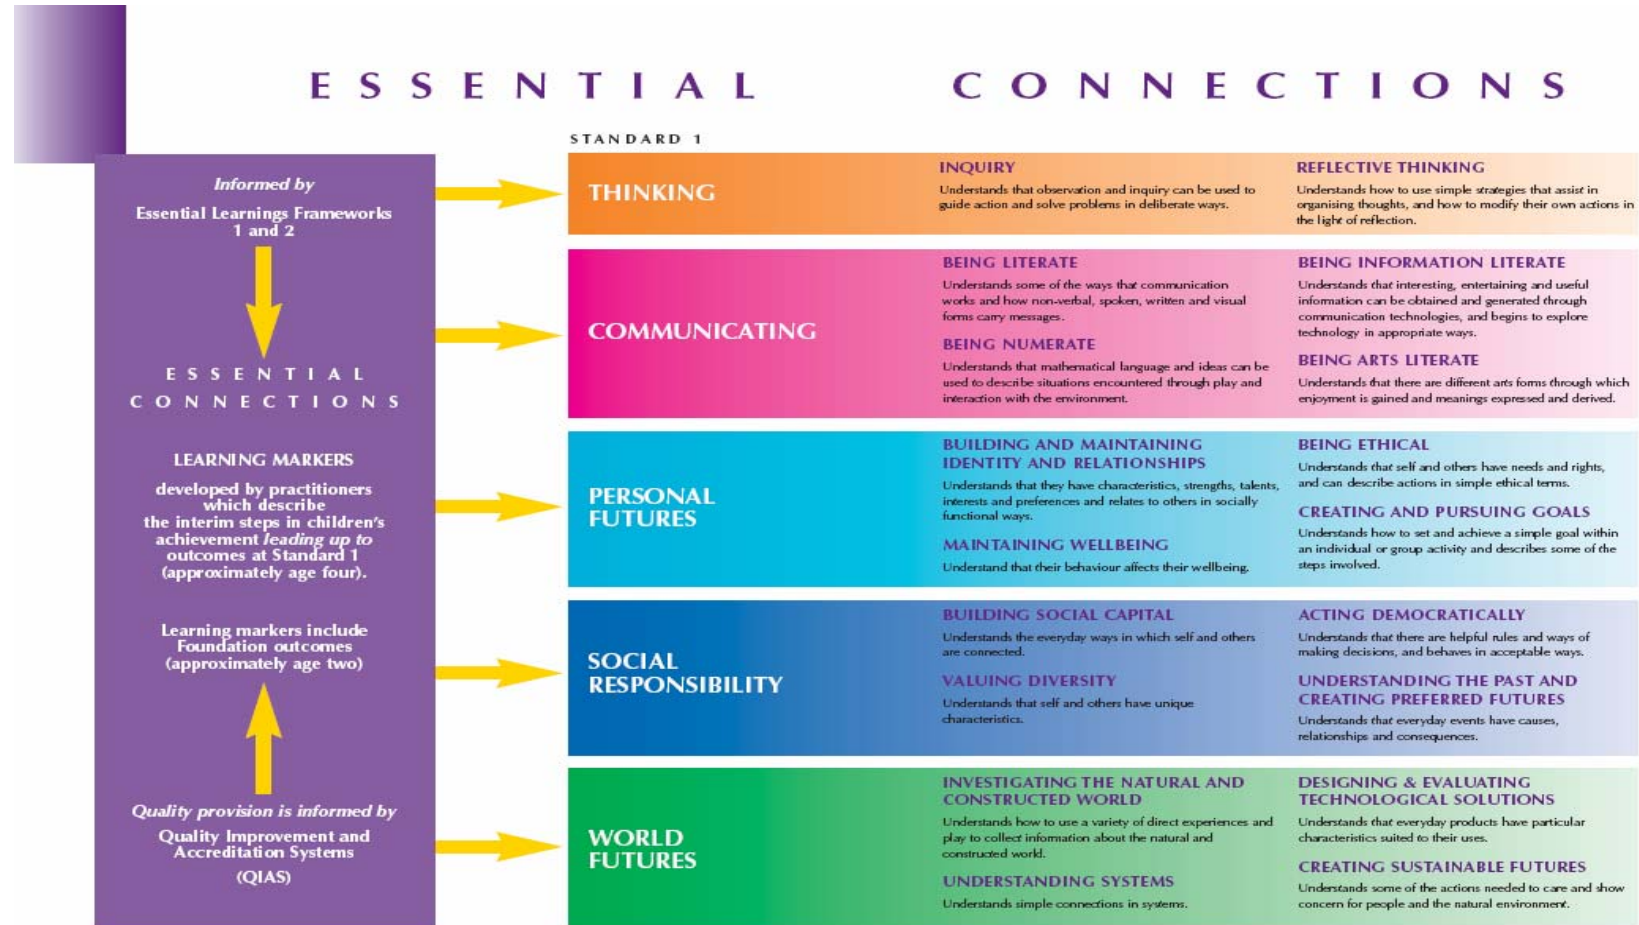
ESSENTIAL CONNECTIONS

STANDARD 1

Informed by

Essential Learnings Frameworks 1 and 2

ESSENTIAL CONNECTIONS

LEARNING MARKERS

developed by practitioners which describe the interim steps in children's achievement leading up to outcomes at Standard 1 (approximately age four).

Learning markers include Foundation outcomes (approximately age two)

Quality provision is informed by

Quality Improvement and Accreditation Systems (QIAS)

THINKING

INQUIRY
Understands that observation and inquiry can be used to guide action and solve problems in deliberate ways.

REFLECTIVE THINKING
Understands how to use simple strategies that assist in organising thoughts, and how to modify their own actions in the light of reflection.

COMMUNICATING

BEING LITERATE
Understands some of the ways that communication works and how non-verbal, spoken, written and visual forms carry messages.

BEING NUMERATE
Understands that mathematical language and ideas can be used to describe situations encountered through play and interaction with the environment.

BEING INFORMATION LITERATE
Understands that interesting, entertaining and useful information can be obtained and generated through communication technologies, and begins to explore technology in appropriate ways.

BEING ARTS LITERATE
Understands that there are different arts forms through which enjoyment is gained and meanings expressed and derived.

PERSONAL FUTURES

BUILDING AND MAINTAINING IDENTITY AND RELATIONSHIPS
Understands that they have characteristics, strengths, talents, interests and preferences and relates to others in socially functional ways.

MAINTAINING WELLBEING
Understand that their behaviour affects their wellbeing.

BEING ETHICAL
Understands that self and others have needs and rights, and can describe actions in simple ethical terms.

CREATING AND PURSUING GOALS
Understands how to set and achieve a simple goal within an individual or group activity and describes some of the steps involved.

SOCIAL RESPONSIBILITY

BUILDING SOCIAL CAPITAL
Understands the everyday ways in which self and others are connected.

VALUING DIVERSITY
Understands that self and others have unique characteristics.

ACTING DEMOCRATICALLY
Understands that there are helpful rules and ways of making decisions, and behaves in acceptable ways.

UNDERSTANDING THE PAST AND CREATING PREFERRED FUTURES
Understands that everyday events have causes, relationships and consequences.

WORLD FUTURES

INVESTIGATING THE NATURAL AND CONSTRUCTED WORLD
Understands how to use a variety of direct experiences and play to collect information about the natural and constructed world.

UNDERSTANDING SYSTEMS
Understands simple connections in systems.

DESIGNING & EVALUATING TECHNOLOGICAL SOLUTIONS
Understands that everyday products have particular characteristics suited to their uses.

CREATING SUSTAINABLE FUTURES
Understands some of the actions needed to care and show concern for people and the natural environment.